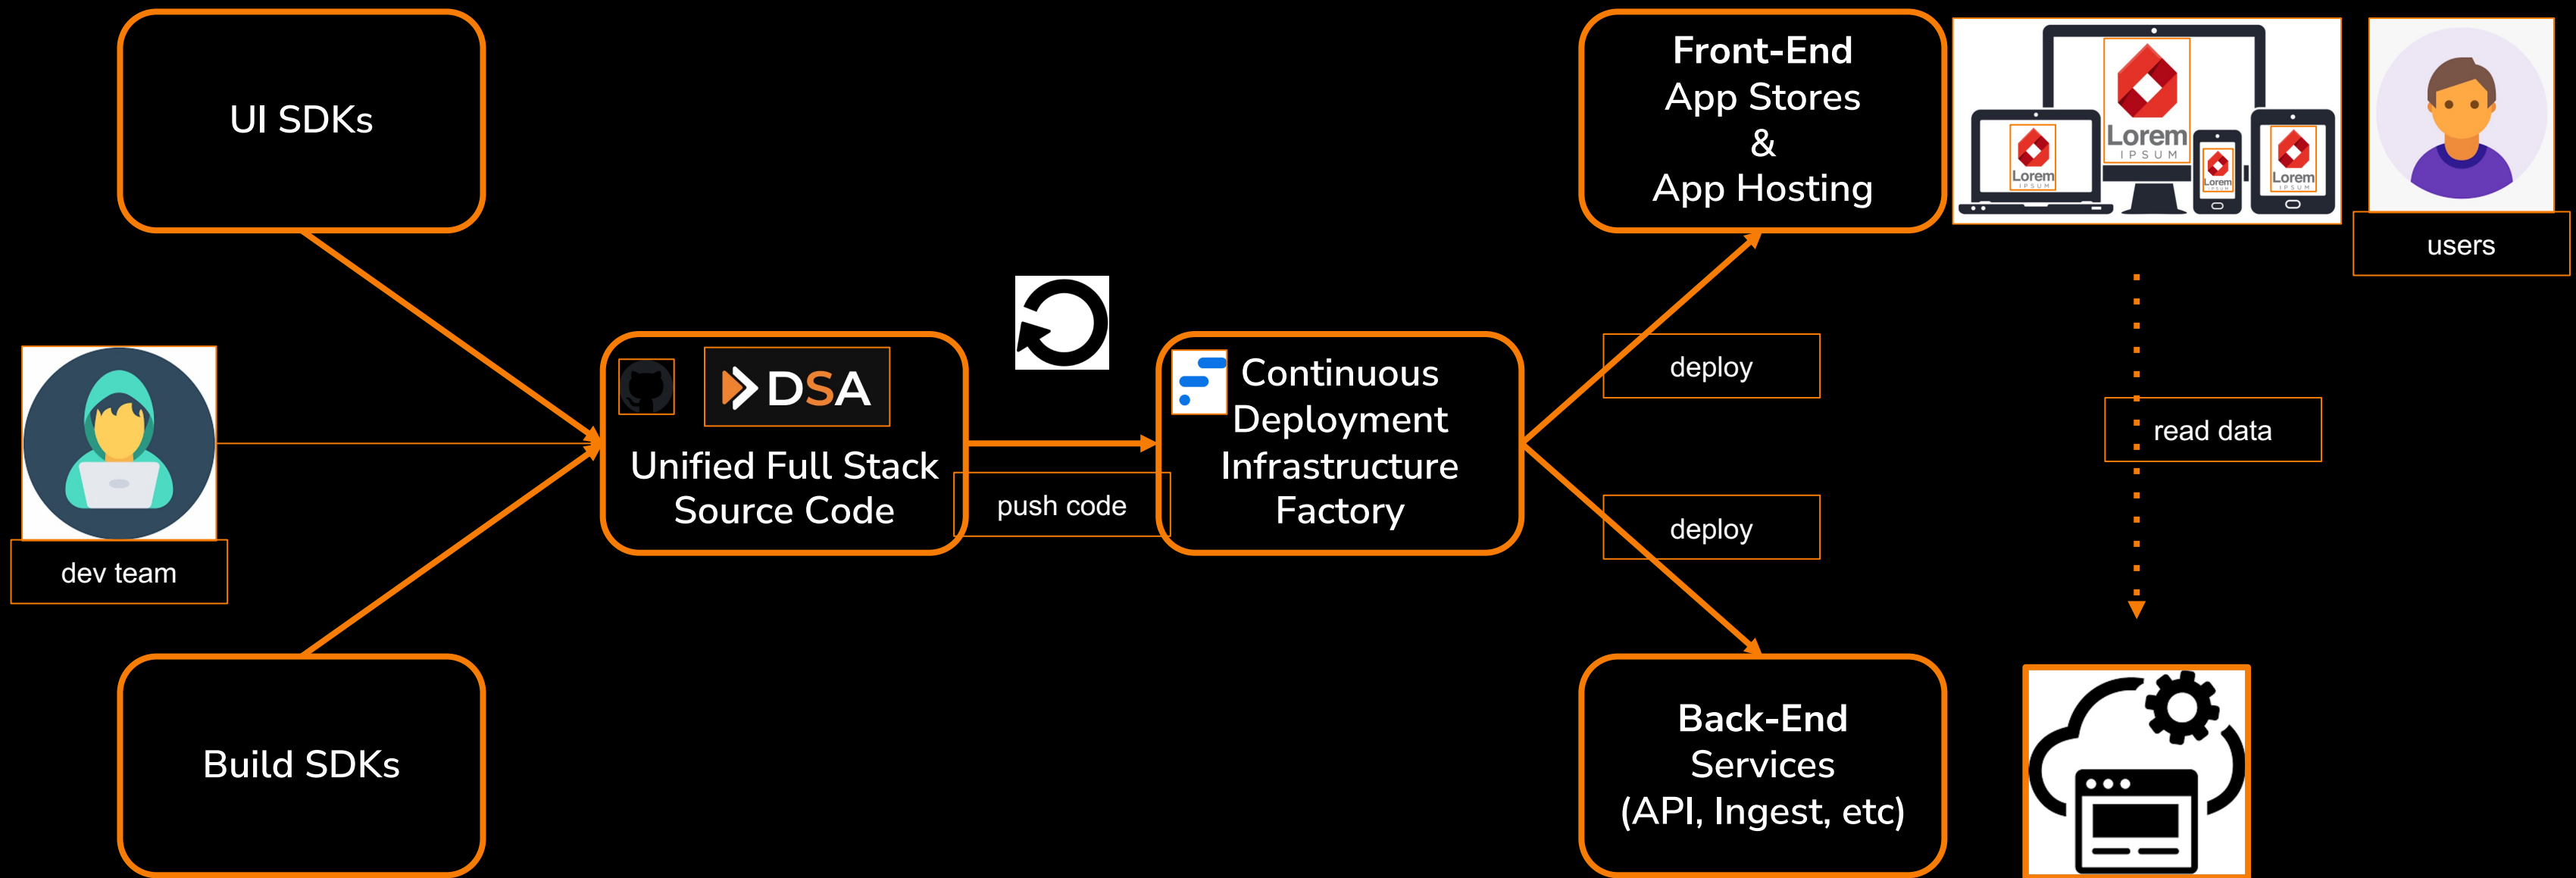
UI SDKs

dev team

Build SDKs

DSA

Unified Full Stack Source Code

push code

Continuous Deployment Infrastructure Factory

deploy

deploy

Front-End App Stores & App Hosting

Lorem IPSUM

Lorem

Lorem

Lorem

users

read data

Back-End Services (API, Ingest, etc)